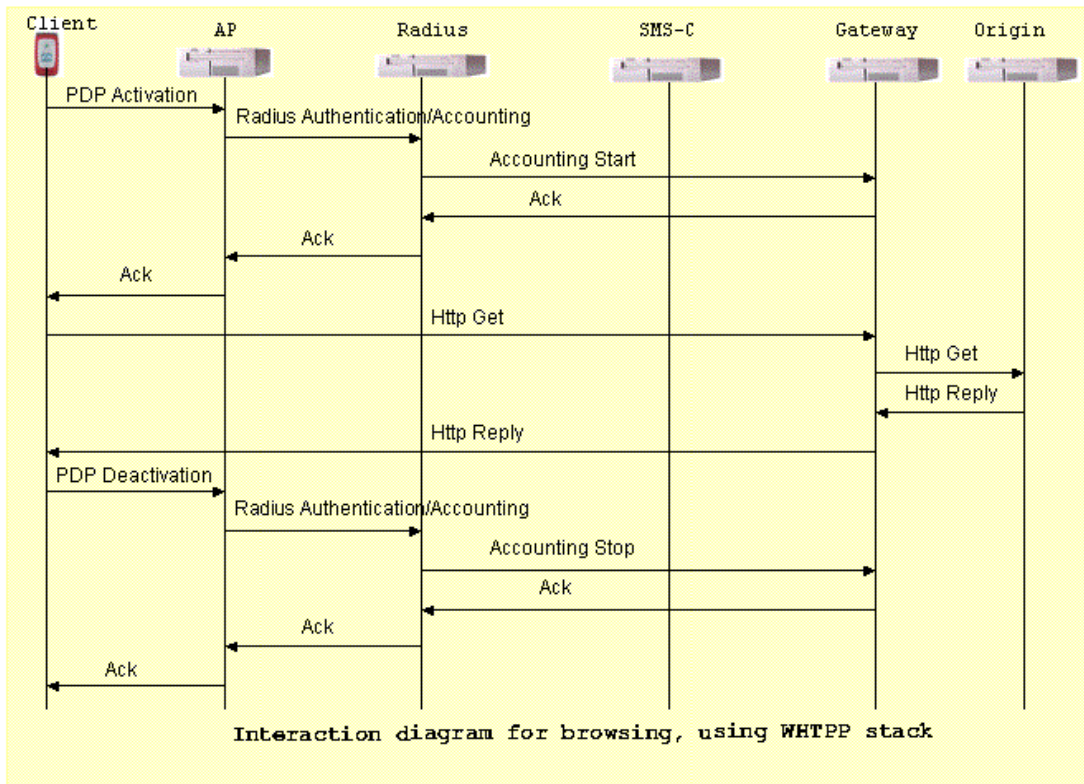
Client AP Radius SMS-C Gateway Origin

PDP Activation

Radius Authentication/Accounting

Accounting Start

Ack

Ack

Ack

Http Get

Http Get

Http Reply

Http Reply

PDP Deactivation

Radius Authentication/Accounting

Accounting Stop

Ack

Ack

Ack

Interaction diagram for browsing, using WHTPP stack